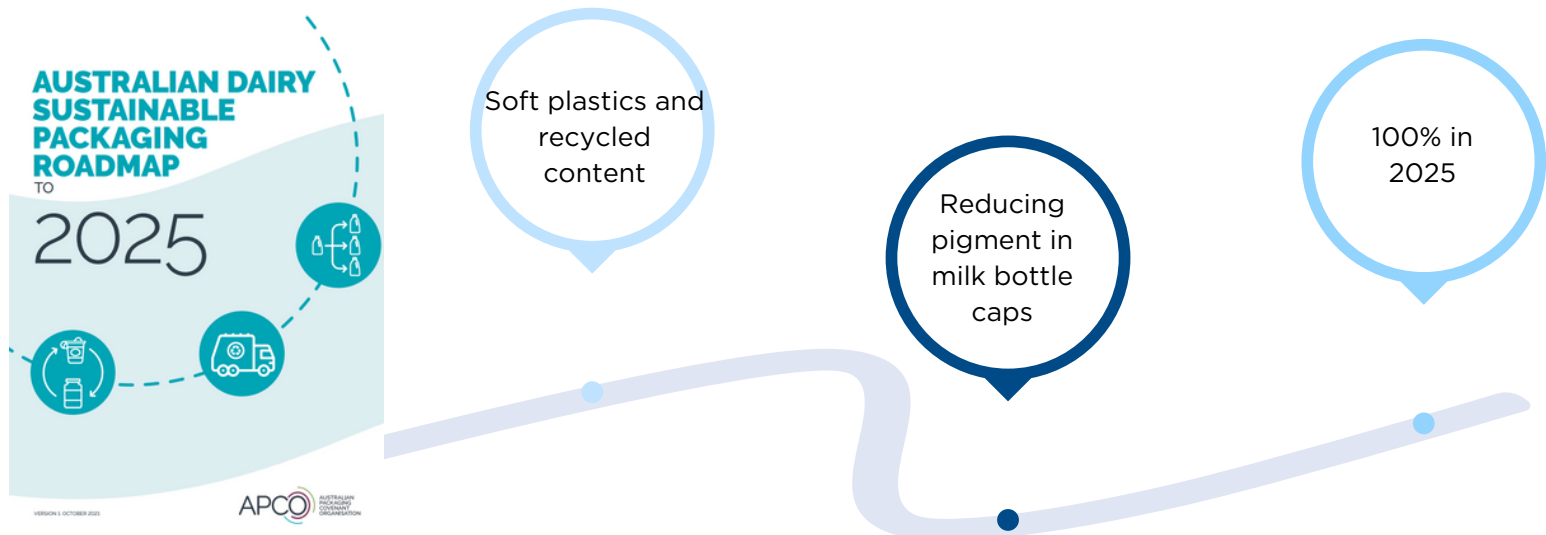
AUSTRALIAN DAIRY SUSTAINABLE PACKAGING ROADMAP TO 2025

VERSION 1: OCTOBER 2021

APCO AUSTRALIAN PACKAGING COVENANT ORGANISATION

Soft plastics and recycled content

Reducing pigment in milk bottle caps

100% in 2025